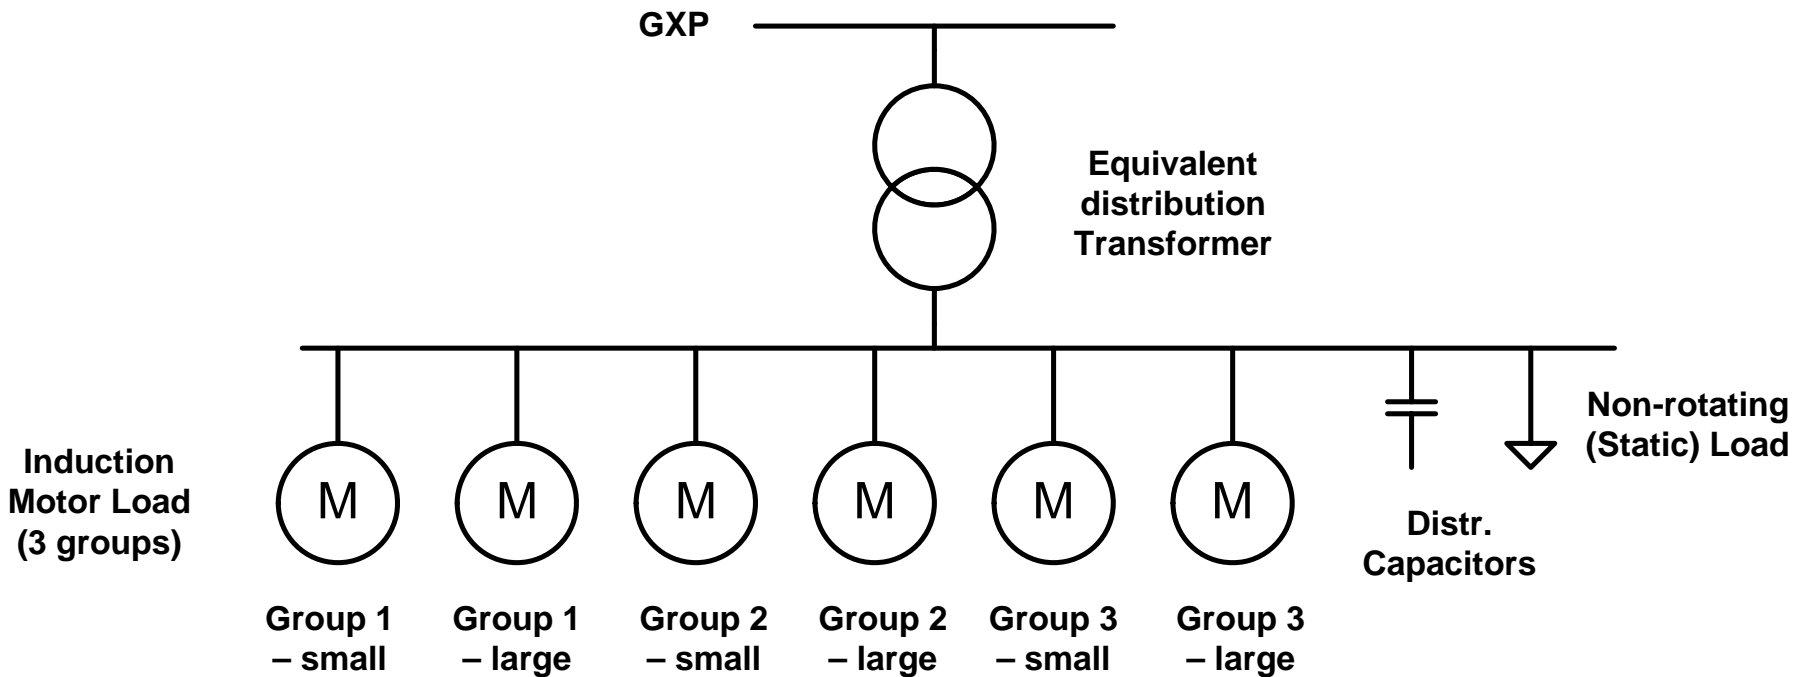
GXP

Equivalent distribution Transformer

Induction Motor Load (3 groups)

M M M M M M

Non-rotating (Static) Load

Distr. Capacitors

Group 1 – small

Group 1 – large

Group 2 – small

Group 2 – large

Group 3 – small

Group 3 – large